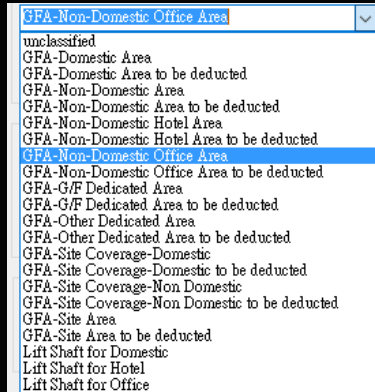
GFA-Non-Domestic Office Area

unclassified
GFA-Domestic Area
GFA-Domestic Area to be deducted
GFA-Non-Domestic Area
GFA-Non-Domestic Area to be deducted
GFA-Non-Domestic Hotel Area
GFA-Non-Domestic Hotel Area to be deducted
GFA-Non-Domestic Office Area
GFA-Non-Domestic Office Area to be deducted
GFA-G/F Dedicated Area
GFA-G/F Dedicated Area to be deducted
GFA-Other Dedicated Area
GFA-Other Dedicated Area to be deducted
GFA-Site Coverage-Domestic
GFA-Site Coverage-Domestic to be deducted
GFA-Site Coverage-Non Domestic
GFA-Site Coverage-Non Domestic to be deducted
GFA-Site Area
GFA-Site Area to be deducted
Lift Shaft for Domestic
Lift Shaft for Hotel
Lift Shaft for Office